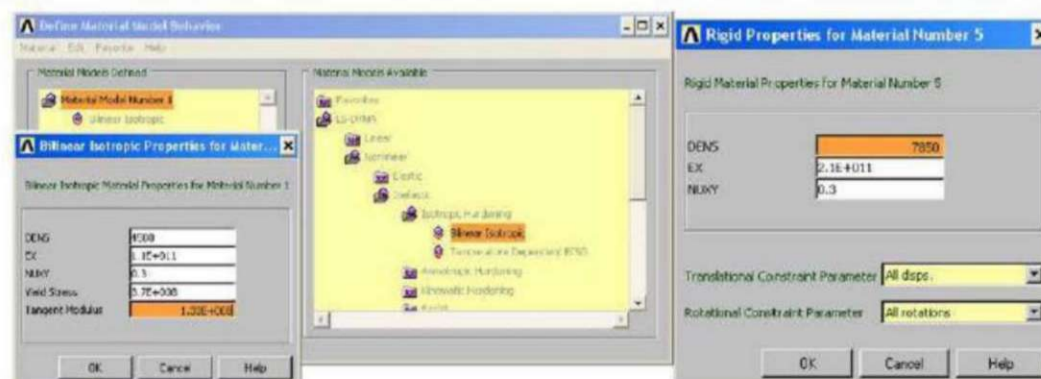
Define Material Model Behavior

Material Edit Favorite Help

Material Models Defined

Material Model Number 1

Bilinear Isotropic

Bilinear Isotropic Properties for Mater...

Bilinear Isotropic Material Properties for Material Number 1

| | |
|---|---|
| DENS | 4500 |
| EX | 1.1E+011 |
| NUXY | 0.3 |
| Yield Stress | 3.7E+008 |
| Tangent Modulus | 1.00E+008 |

OK Cancel Help

Material Models Available

Favorites

LS-DYNA

Linear

Nonlinear

Elastic

Inelastic

Isotropic Hardening

Bilinear Isotropic

Temperature Dependent BISO

Kinematic Hardening

Kinematic Hardening

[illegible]

Rigid Properties for Material Number 5

Rigid Material Properties for Material Number 5

| | |
|---|---|
| DENS | 7850 |
| EX | 2.1E+011 |
| NUXY | 0.3 |

Translational Constraint Parameter All disps.

Rotational Constraint Parameter All rotations

OK Cancel Help